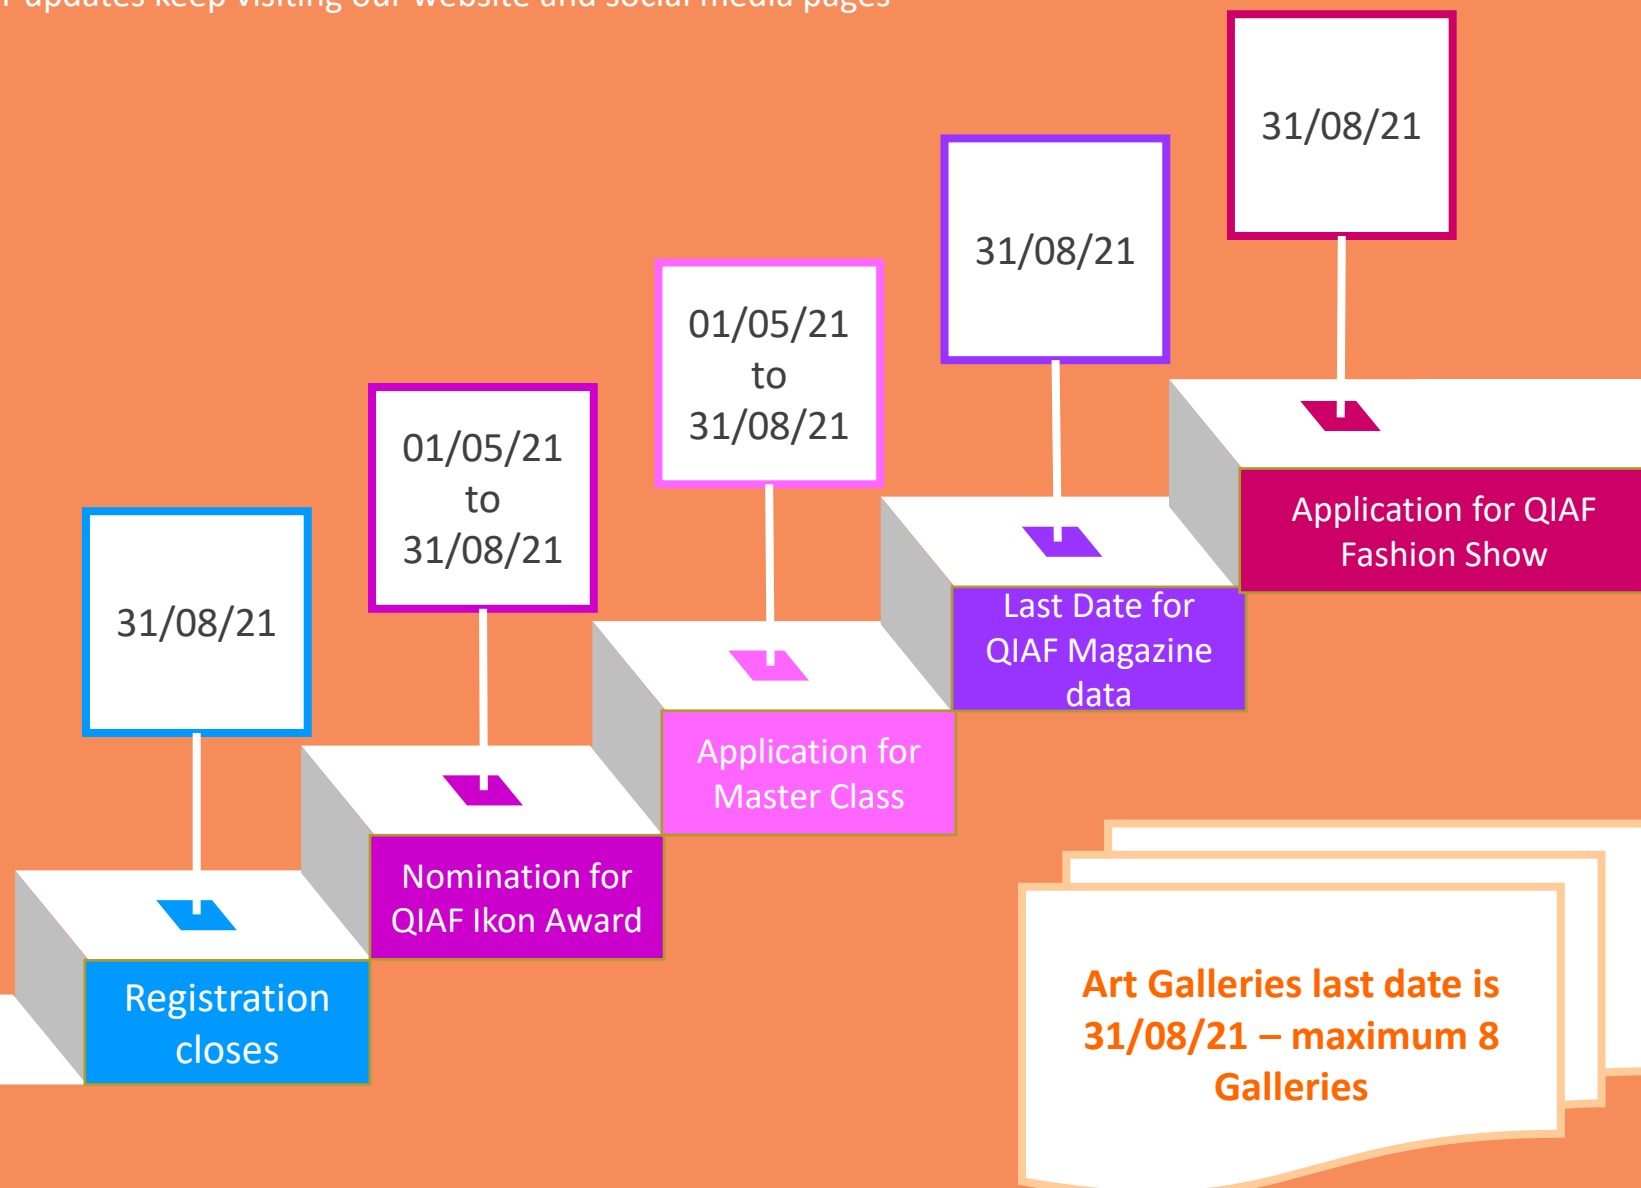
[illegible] updates keep visiting our website and social media pages

31/08/21

Registration closes

01/05/21 to 31/08/21

Nomination for QIAF Ikon Award

01/05/21 to 31/08/21

Application for Master Class

31/08/21

Last Date for QIAF Magazine data

31/08/21

Application for QIAF Fashion Show

Art Galleries last date is 31/08/21 – maximum 8 Galleries